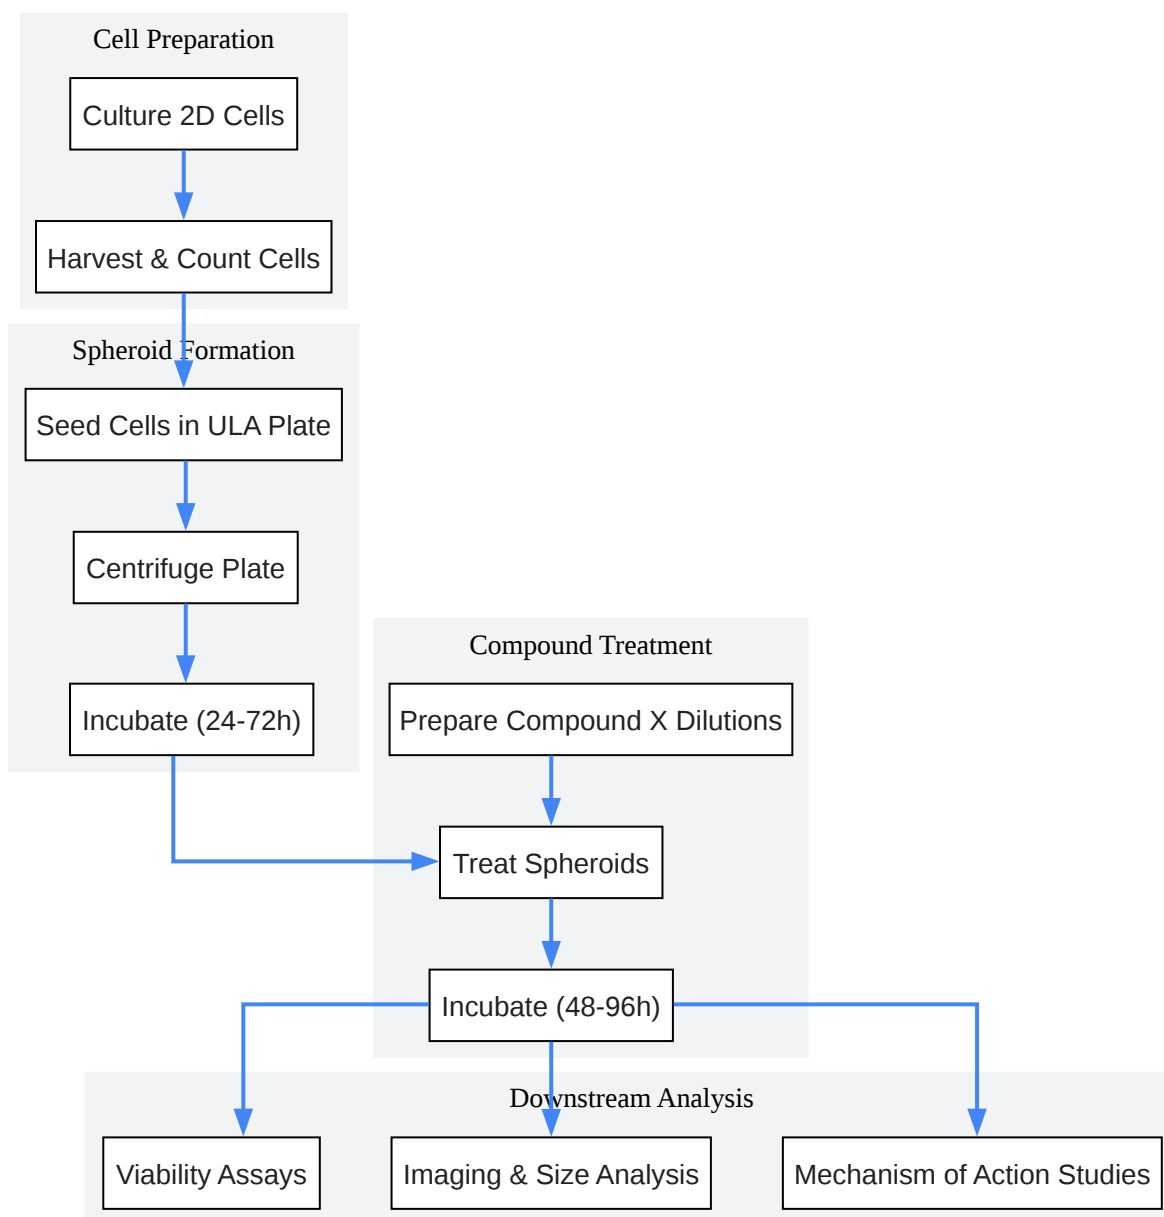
Cell Preparation

Culture 2D Cells

Harvest & Count Cells

Spheroid Formation

Seed Cells in ULA Plate

Centrifuge Plate

Incubate (24-72h)

Compound Treatment

Prepare Compound X Dilutions

Treat Spheroids

Incubate (48-96h)

Downstream Analysis

Viability Assays

Imaging & Size Analysis

Mechanism of Action Studies